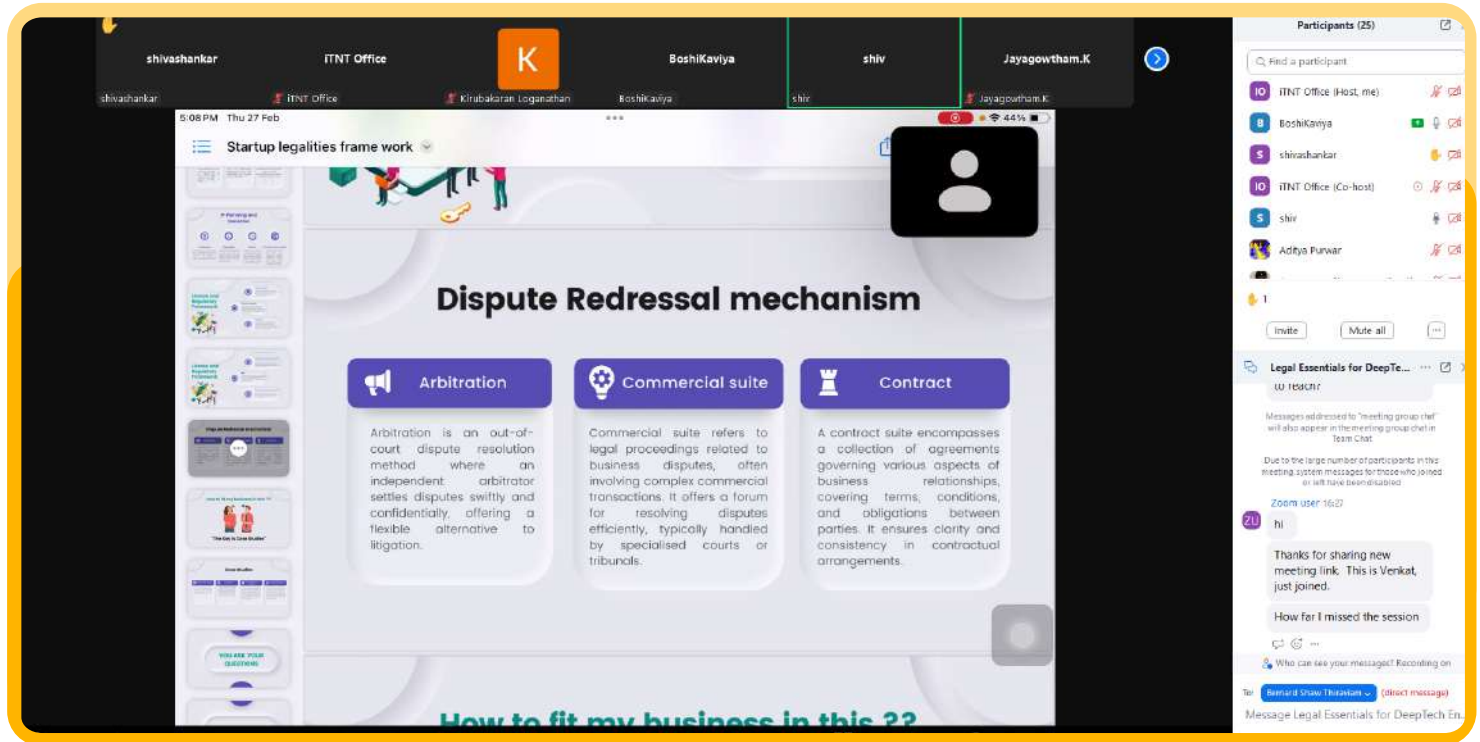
shivashankar
shivashankar
iTNT Office
iTNT Office
K
Kirubakaran Loganathan
BoshiKaviya
BoshiKaviya
shiv
shiv
Jayagowtham.K
Jayagowtham.K

5:08 PM Thu 27 Feb
44%
Startup legalities frame work

Dispute Redressal mechanism

Arbitration
Arbitration is an out-of-court dispute resolution method where an independent arbitrator settles disputes swiftly and confidentially, offering a flexible alternative to litigation.

Commercial suite
Commercial suite refers to legal proceedings related to business disputes, often involving complex commercial transactions. It offers a forum for resolving disputes efficiently, typically handled by specialised courts or tribunals.

Contract
A contract suite encompasses a collection of agreements governing various aspects of business relationships, covering terms, conditions, and obligations between parties. It ensures clarity and consistency in contractual arrangements.

How to fit my business in this ??

"The Key to Case Studies"
YOU ARE YOUR QUESTIONS

Participants (25)
Find a participant
iTNT Office (Host, me)
BoshiKaviya
shivashankar
iTNT Office (Co-host)
shiv
Aditya Purwar
1
Invite
Mute all
...
Legal Essentials for DeepTe...
to reach?
Messages addressed to "meeting group chat" will also appear in the meeting group chat in Team Chat
Due to the large number of participants in this meeting, system messages for those who joined or left have been disabled
Zoom user 16:27
hi
Thanks for sharing new meeting link. This is Venkat, just joined.
How far I missed the session
Who can see your messages? Recording on
To: Bernard Shaw Thiravian (direct message)
Message Legal Essentials for DeepTech En...